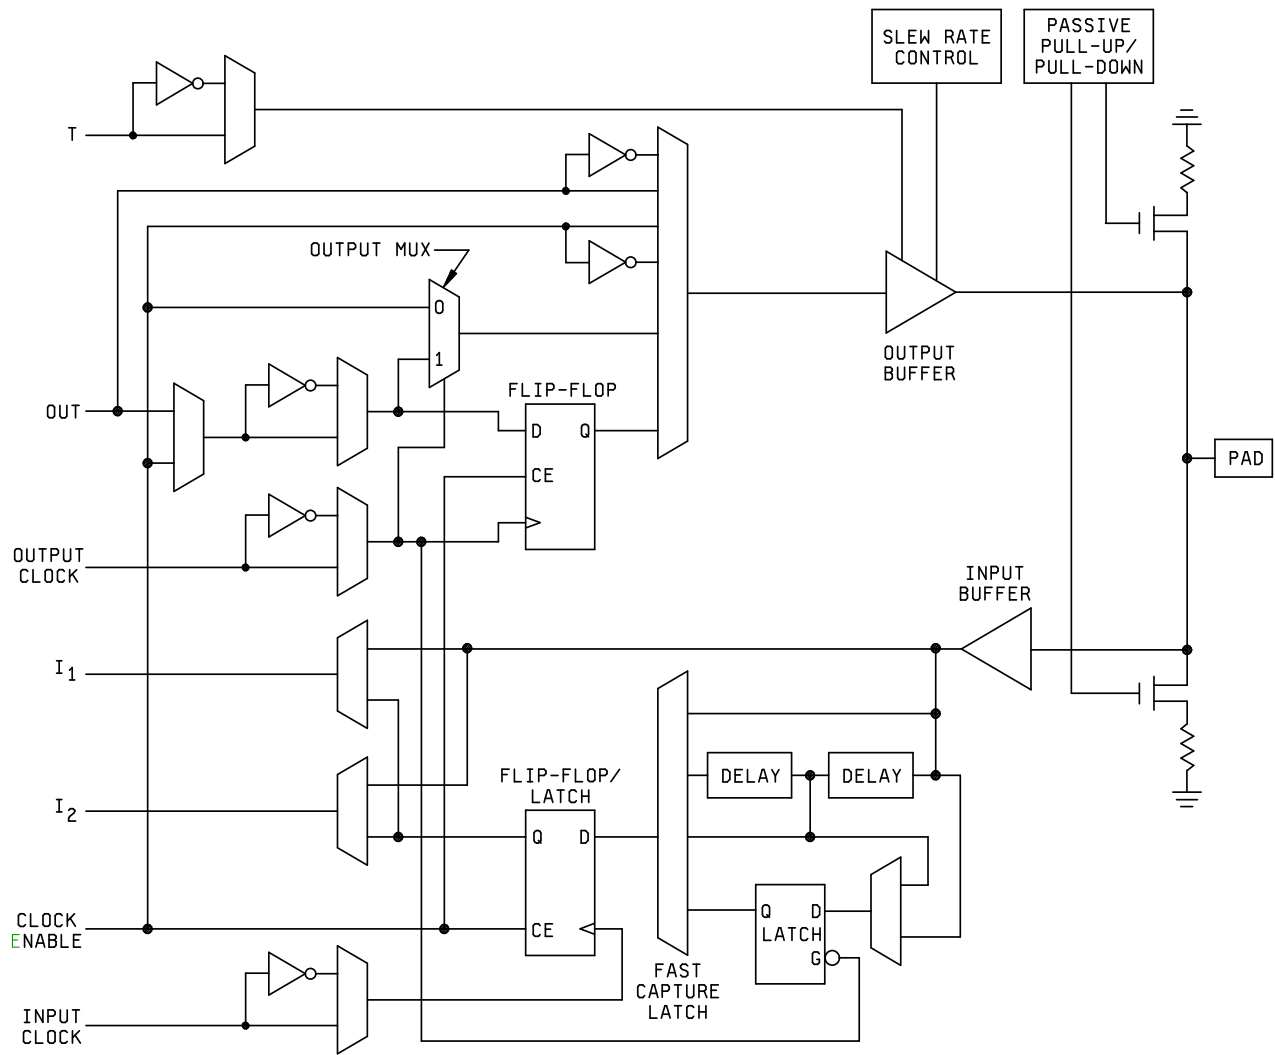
SLEW RATE CONTROL

PASSIVE PULL-UP/ PULL-DOWN

T

OUTPUT MUX

0

1

OUTPUT BUFFER

FLIP-FLOP

OUT

D

Q

CE

PAD

OUTPUT CLOCK

INPUT BUFFER

$I_1$

DELAY

DELAY

FLIP-FLOP/ LATCH

$I_2$

Q

D

CLOCK ENABLE

CE

Q

D

LATCH

G

FAST CAPTURE LATCH

INPUT CLOCK